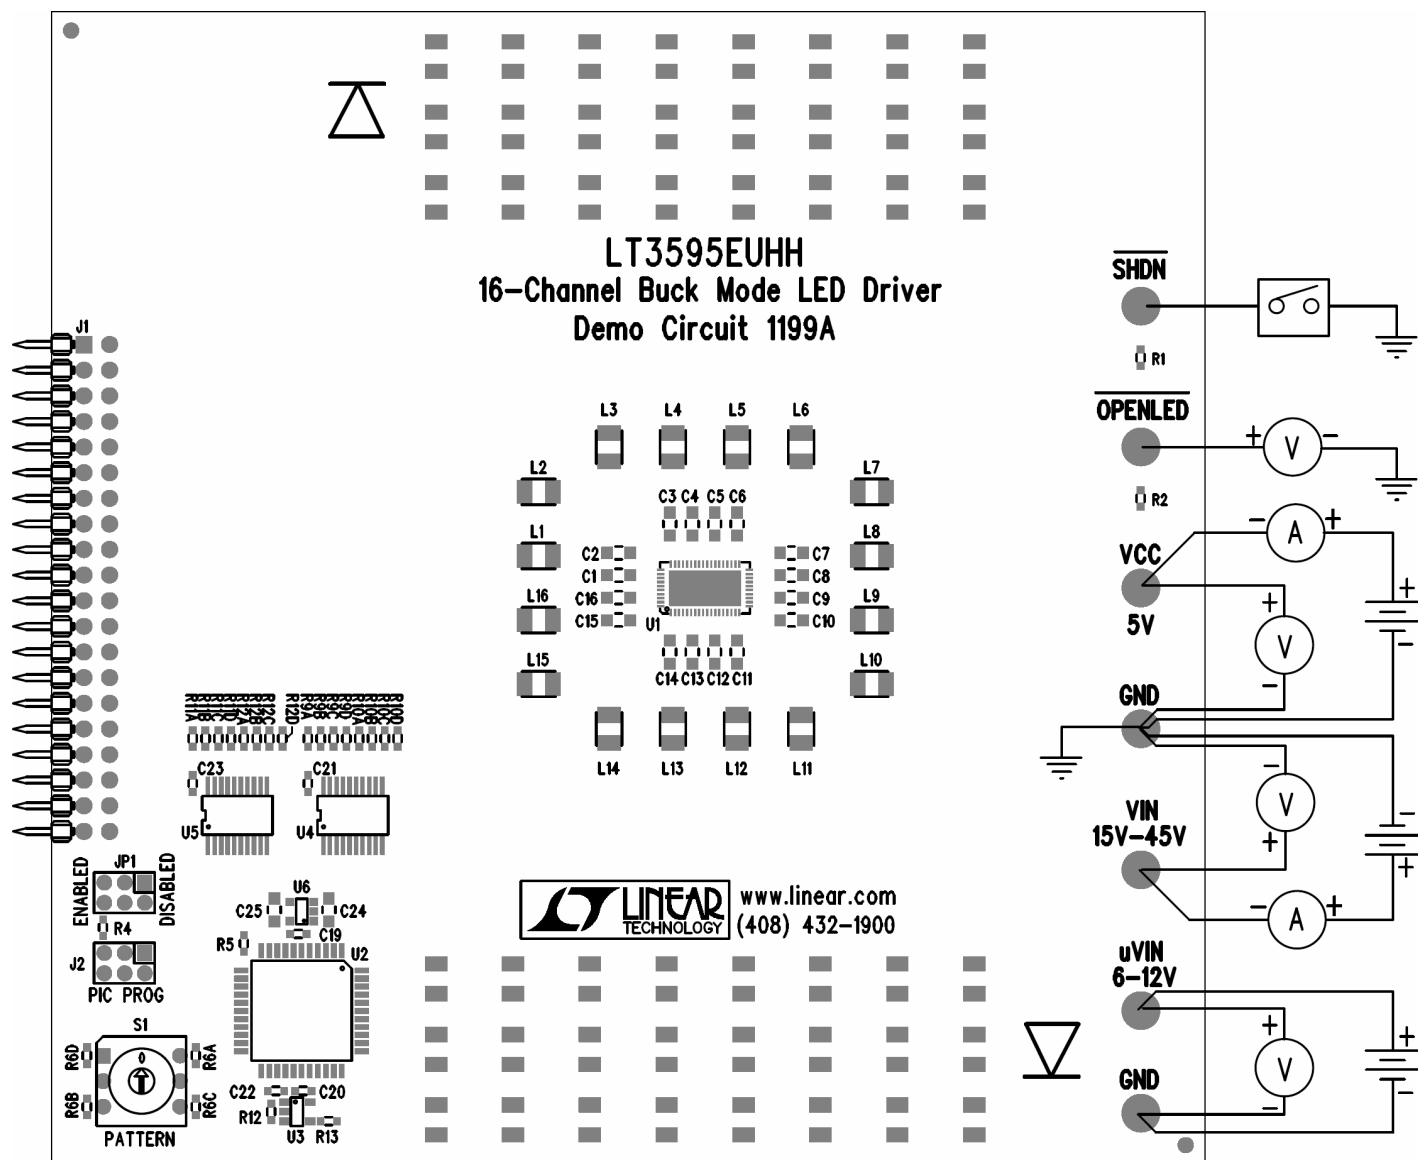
LT3595EUHH
16-Channel Buck Mode LED Driver
Demo Circuit 1199A

$\overline{SHDN}$
R1
$\overline{OPENLED}$
+ V −
R2
− A +
VCC
5V
+
V
−
+
GND
−
V
+
VIN
15V−45V
− A +
−
+
uVIN
6−12V
+
V
−
+
GND

J1
L3 L4 L5 L6
L2 L7
C3 C4 C5 C6
L1 L8
C2 C7
C1 C8
L16 L9
C16 C9
C15 C10
U1
L15 L10
C14 C13 C12 C11
L14 L13 L12 L11

R11A R11B R11C R11D R12A R12B R12C R12D R9A R9B R9C R9D R10A R10B R10C R10D
C23 C21
U5 U4

JP1
ENABLED DISABLED
R4
J2
PIC PROG
S1
R6D R6A
R6B R6C
PATTERN

U6
C25 C24
C19
R5
U2
C22 C20
R12
U3 R13

LINEAR TECHNOLOGY
www.linear.com
(408) 432-1900